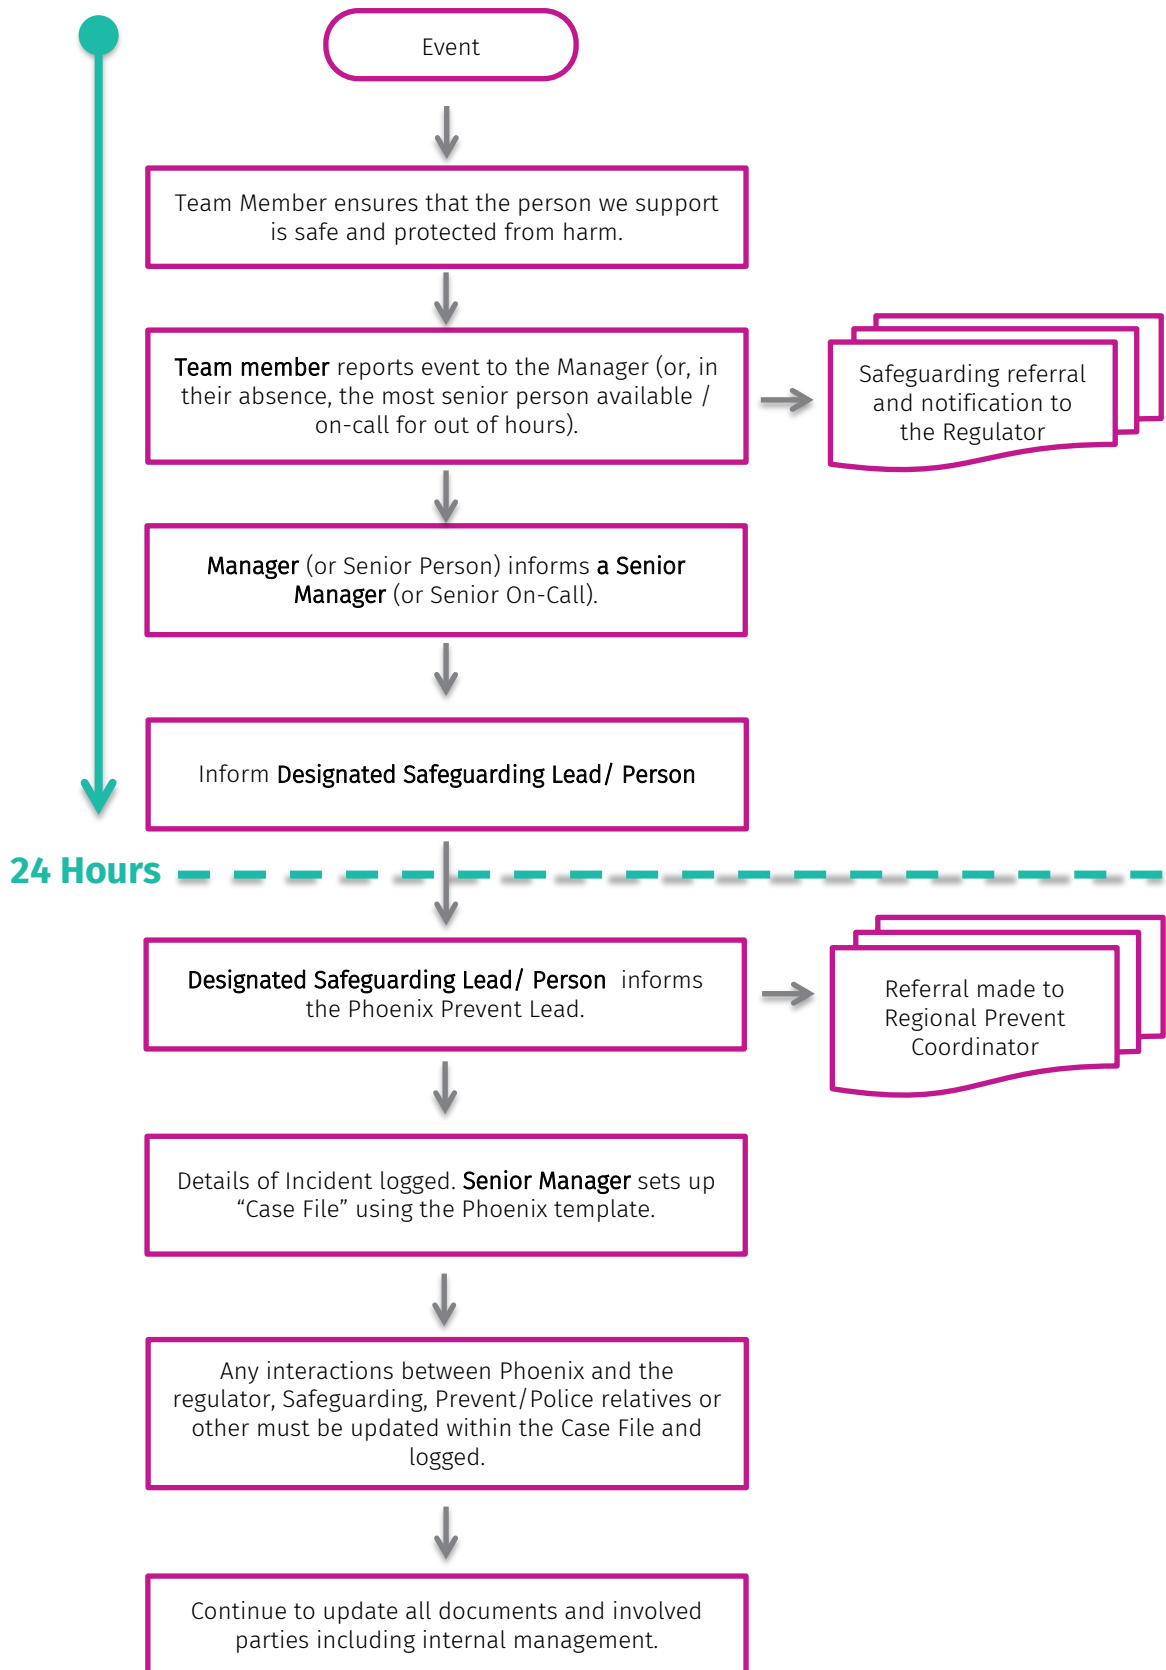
Event

Team Member ensures that the person we support is safe and protected from harm.

Team member reports event to the Manager (or, in their absence, the most senior person available / on-call for out of hours).

Safeguarding referral and notification to the Regulator

Manager (or Senior Person) informs a Senior Manager (or Senior On-Call).

Inform Designated Safeguarding Lead/ Person

24 Hours

Designated Safeguarding Lead/ Person informs the Phoenix Prevent Lead.

Referral made to Regional Prevent Coordinator

Details of Incident logged. Senior Manager sets up "Case File" using the Phoenix template.

Any interactions between Phoenix and the regulator, Safeguarding, Prevent/Police relatives or other must be updated within the Case File and logged.

Continue to update all documents and involved parties including internal management.